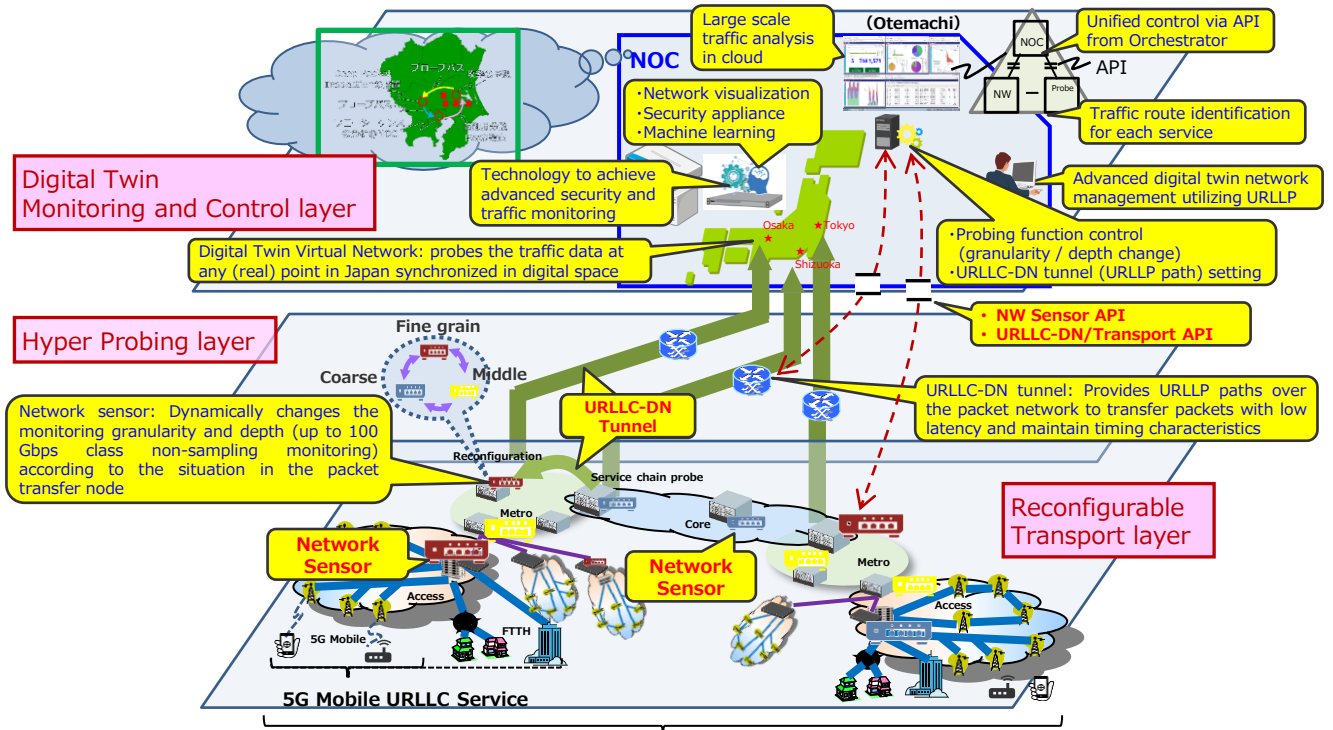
Large scale traffic analysis in cloud

(Otemachi)

NOC

Unified control via API from Orchestrator

NOC

API

NW

Probe

Traffic route identification for each service

・Network visualization
・Security appliance
・Machine learning

フローブパス

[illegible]

Digital Twin Monitoring and Control layer

Technology to achieve advanced security and traffic monitoring

Advanced digital twin network management utilizing URLLP

Osaka

Tokyo

Shizuoka

Digital Twin Virtual Network: probes the traffic data at any (real) point in Japan synchronized in digital space

・Probing function control (granularity / depth change)
・URLLC-DN tunnel (URLLP path) setting

・ NW Sensor API
・ URLLC-DN/Transport API

Hyper Probing layer

Fine grain

Coarse

Middle

Network sensor: Dynamically changes the monitoring granularity and depth (up to 100 Gbps class non-sampling monitoring) according to the situation in the packet transfer node

URLLC-DN Tunnel

URLLC-DN tunnel: Provides URLLP paths over the packet network to transfer packets with low latency and maintain timing characteristics

Reconfiguration

Service chain probe

Metro

Core

Reconfigurable Transport layer

Network Sensor

Network Sensor

Metro

Access

Access

5G Mobile

FTTH

5G Mobile URLLC Service